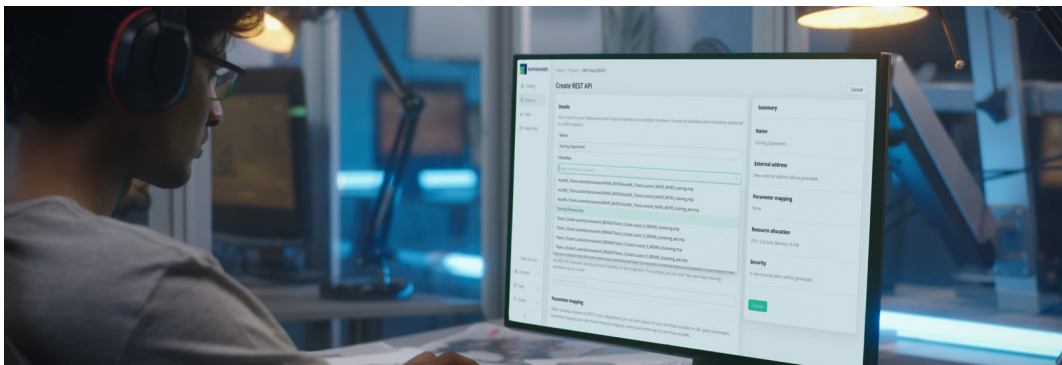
Create REST API

Cancel

Details

* Name

Scoring_Deployment

* Workflow

Scoring Process.mp

Parameter mapping

Summary

Name

Scoring_Deployment

External address

Parameter mapping

None

Resource allocation

Security